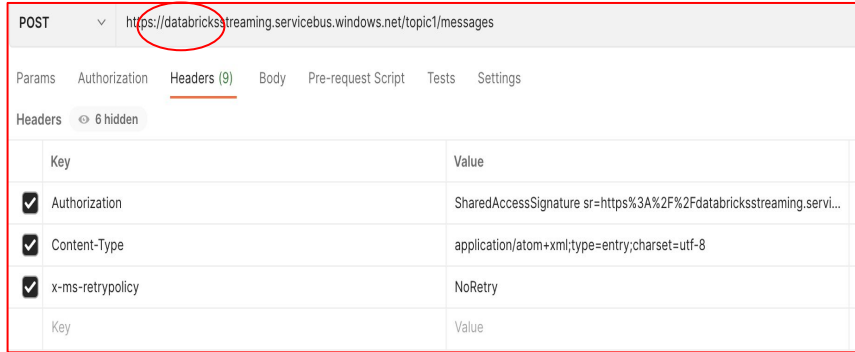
POST https://databricksstreaming.servicebus.windows.net/topic1/messages

Params Authorization Headers (9) Body Pre-request Script Tests Settings

Headers 6 hidden

| | Key | Value |
|---|---|---|
| ☑ | Authorization | SharedAccessSignature sr=https%3A%2F%2Fdatabricksstreaming.servi... |
| ☑ | Content-Type | application/atom+xml;type=entry;charset=utf-8 |
| ☑ | x-ms-retrypolicy | NoRetry |
| | Key | Value |